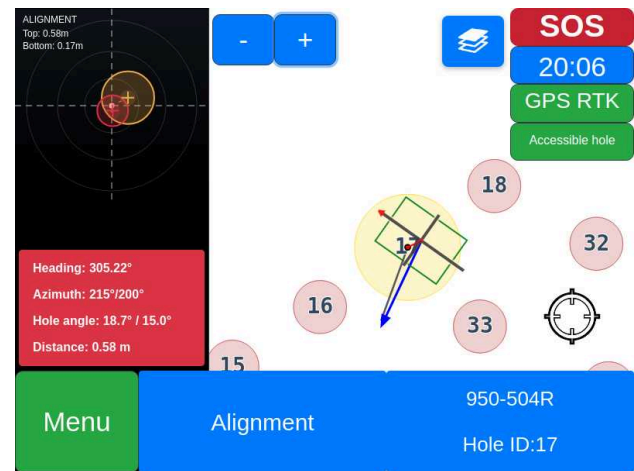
ALIGNMENT
Top: 0.58m
Bottom: 0.17m

-
+

SOS
20:06
GPS RTK
Accessible hole

18
32
17
16
33
15

Heading: 305.22°
Azimuth: 215°/200°
Hole angle: 18.7° / 15.0°
Distance: 0.58 m

Menu
Alignment
950-504R
Hole ID:17